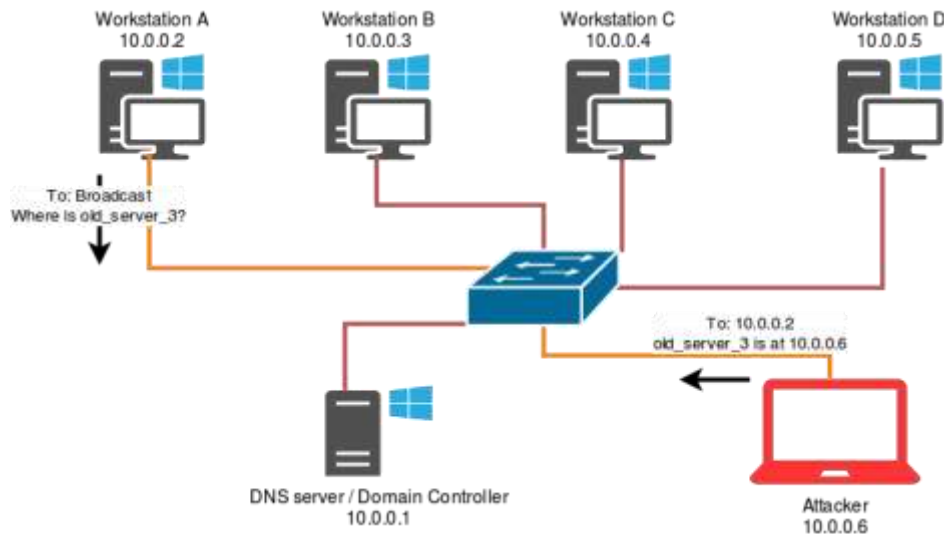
Workstation A
10.0.0.2

Workstation B
10.0.0.3

Workstation C
10.0.0.4

Workstation D
10.0.0.5

To: Broadcast
Where is old_server_3?

To: 10.0.0.2
old_server_3 is at 10.0.0.6

DNS server / Domain Controller
10.0.0.1

Attacker
10.0.0.6